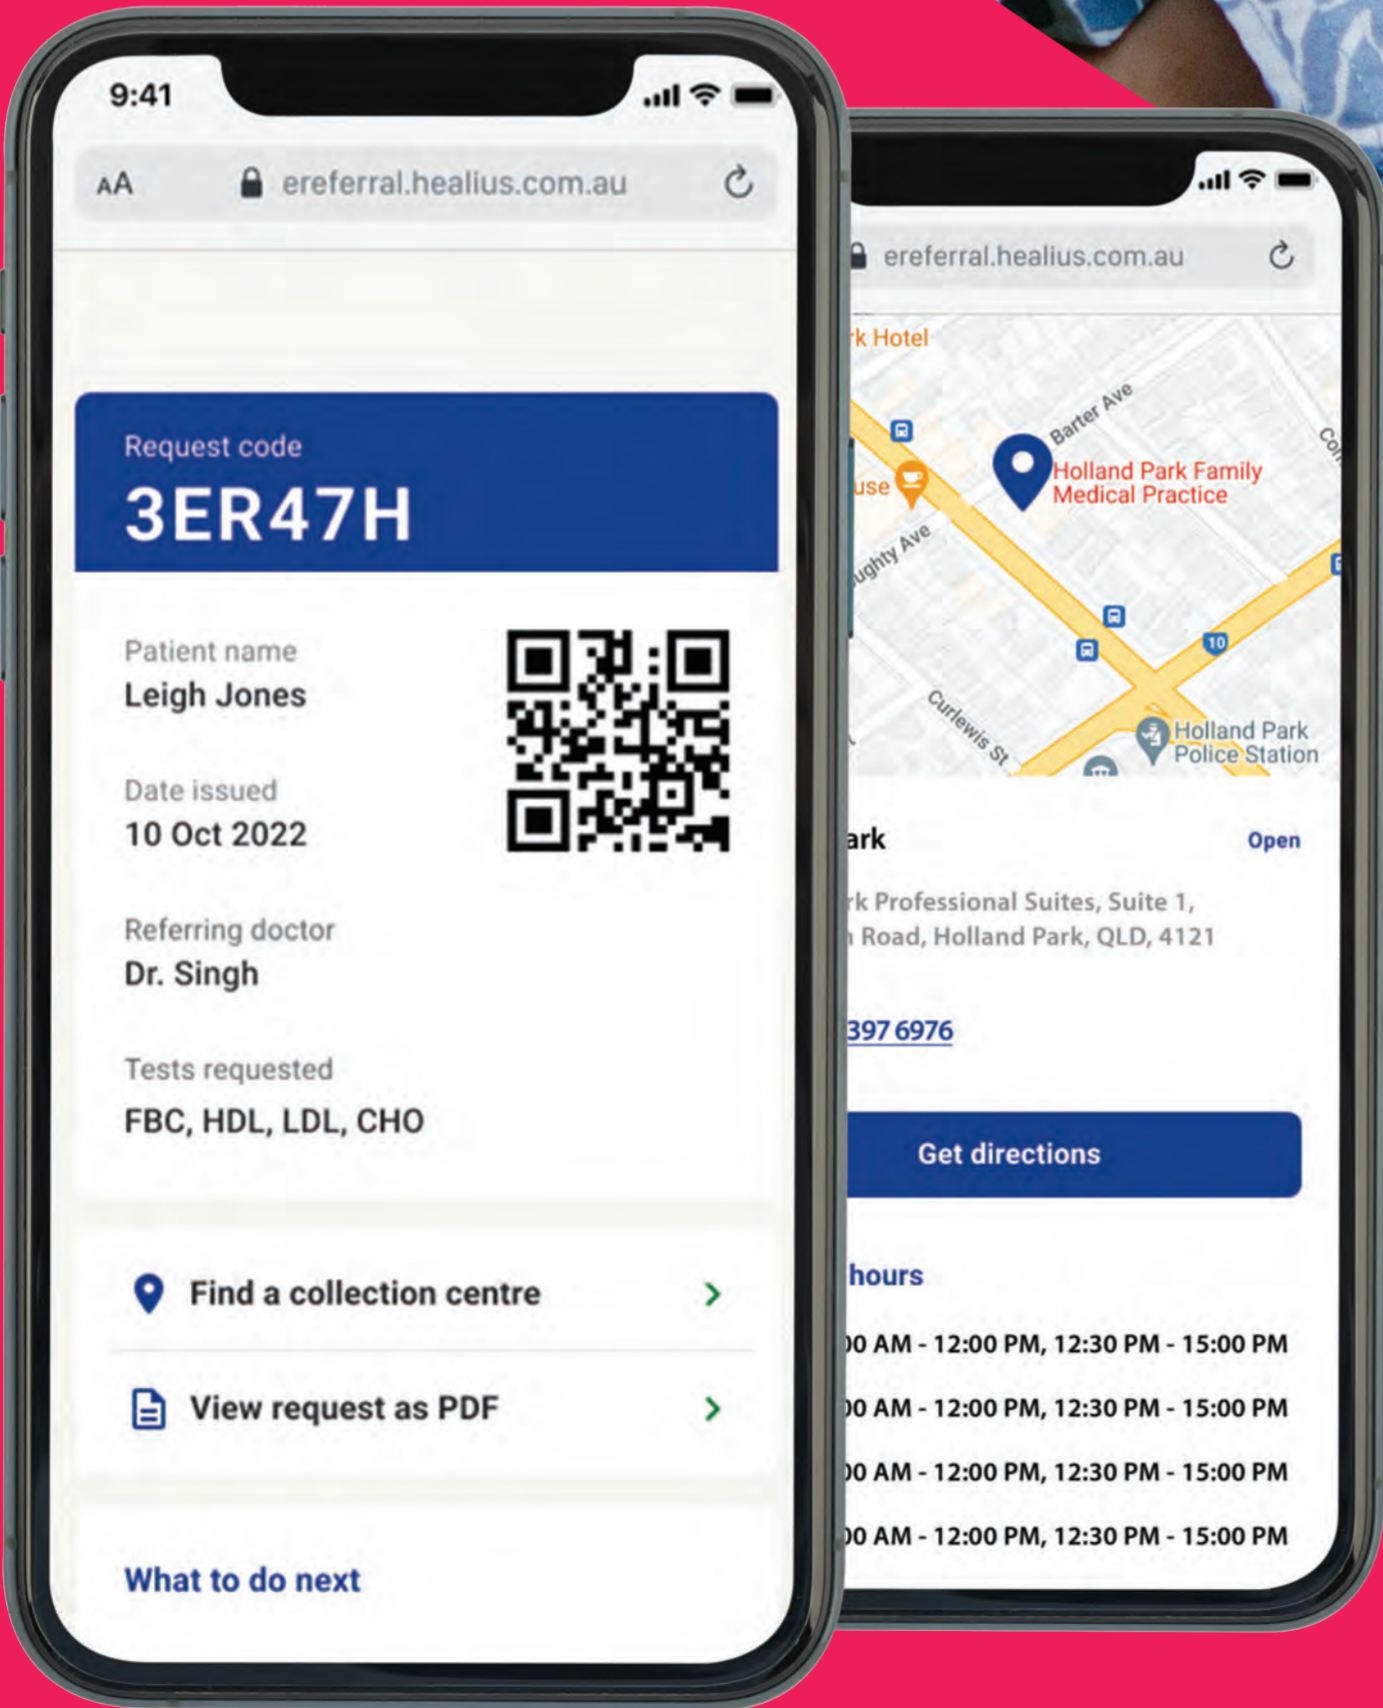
9:41

AA ereferral.healius.com.au

Request code
3ER47H

Patient name
Leigh Jones

Date issued
10 Oct 2022

Referring doctor
Dr. Singh

Tests requested
FBC, HDL, LDL, CHO

Find a collection centre

View request as PDF

What to do next

ereferral.healius.com.au

rk Hotel
Barter Ave
use
Holland Park Family Medical Practice
ughty Ave
10
Curlewis St
Holland Park Police Station

ark
Open

rk Professional Suites, Suite 1,
Road, Holland Park, QLD, 4121

397 6976

Get directions

hours

0 AM - 12:00 PM, 12:30 PM - 15:00 PM
0 AM - 12:00 PM, 12:30 PM - 15:00 PM
0 AM - 12:00 PM, 12:30 PM - 15:00 PM
0 AM - 12:00 PM, 12:30 PM - 15:00 PM